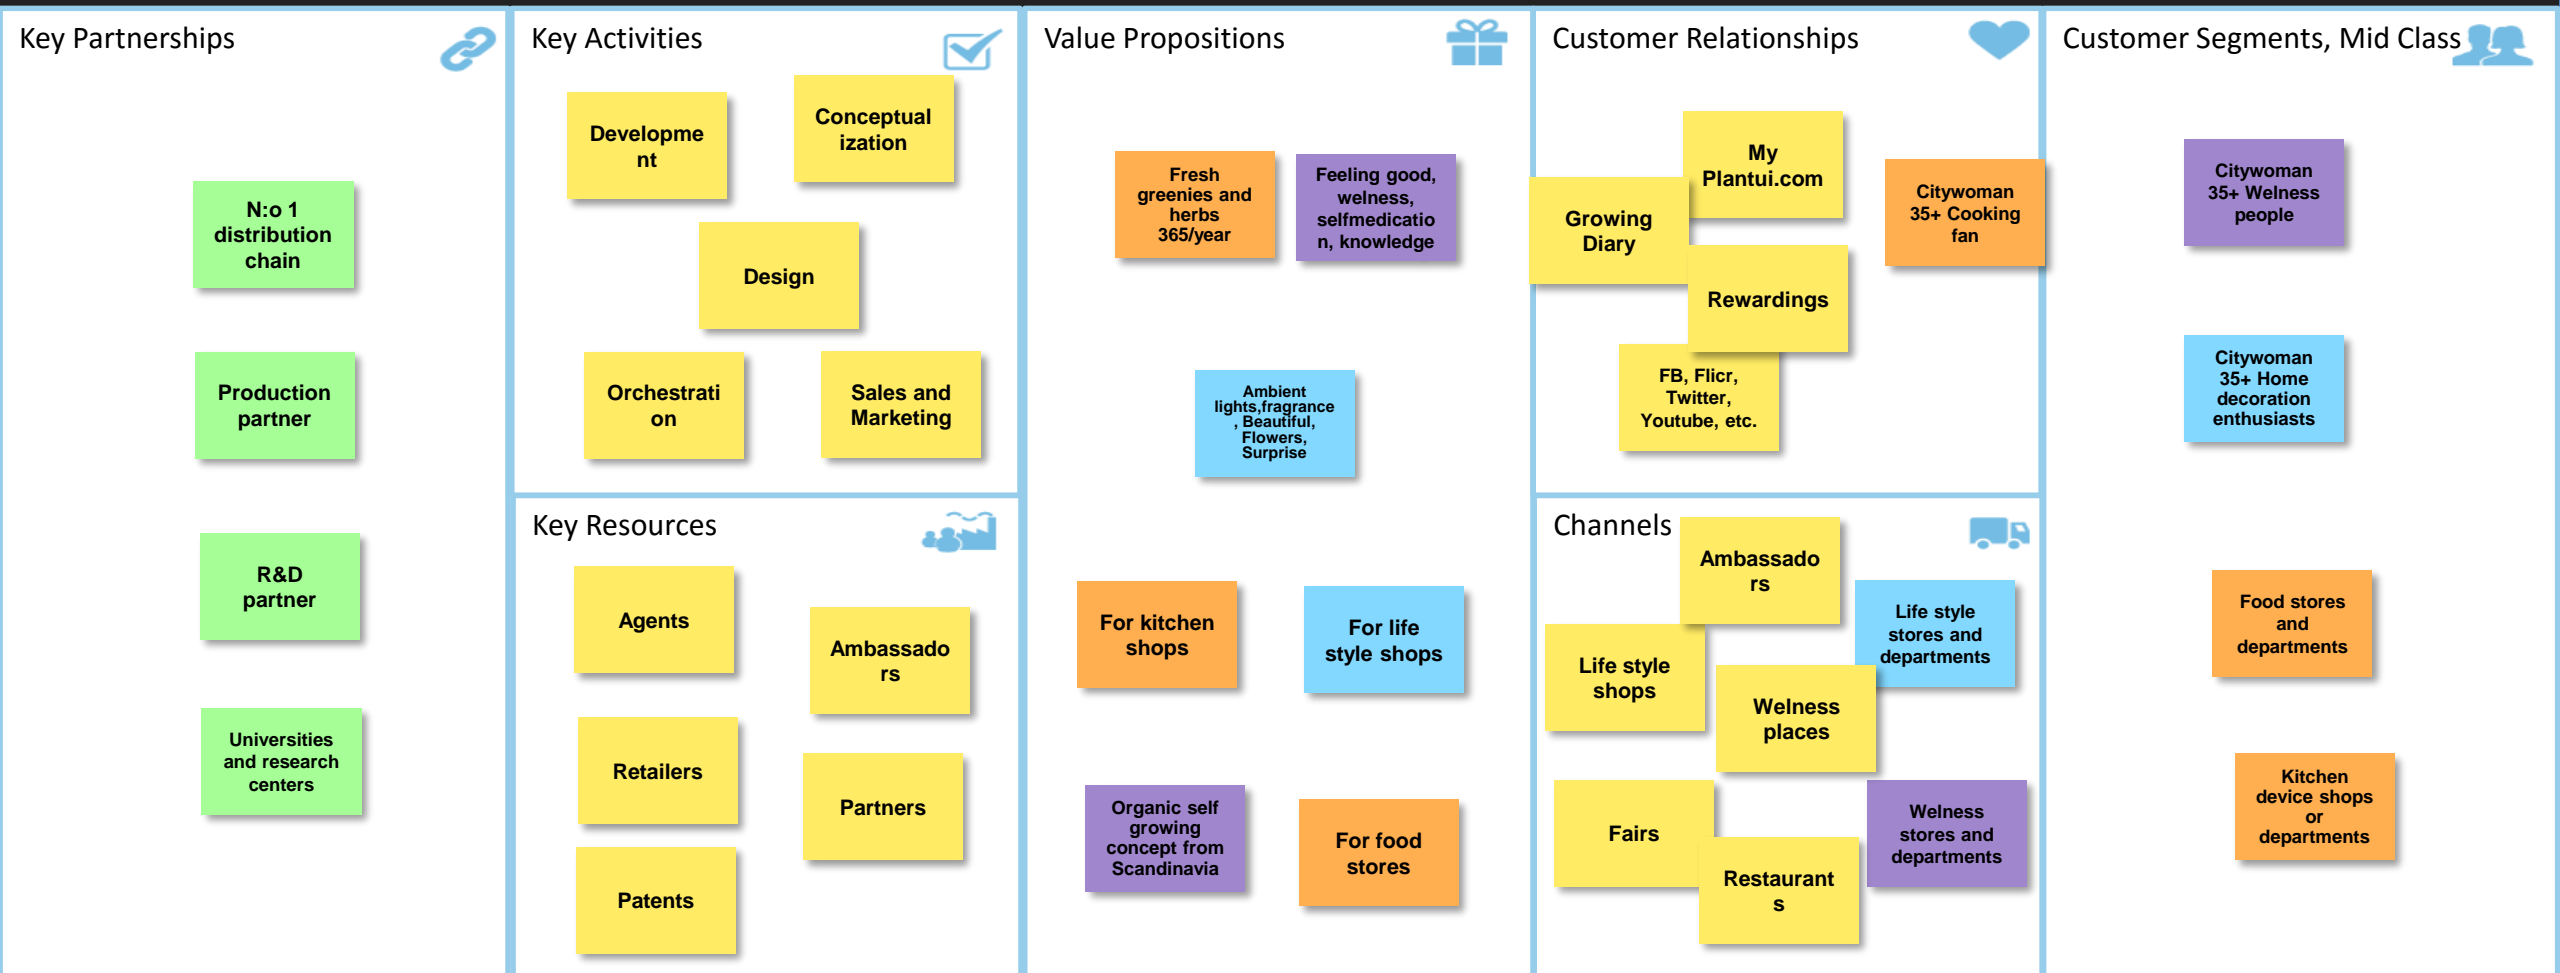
Key Partnerships

N:o 1 distribution chain

Production partner

R&D partner

Universities and research centers

Key Activities

Development

Conceptualization

Design

Orchestration

Sales and Marketing

Key Resources

Agents

Ambassadors

Retailers

Partners

Patents

Value Propositions

Fresh greenies and herbs 365/year

Feeling good, welness, selfmedication, knowledge

Ambient lights,fragrance, Beautiful, Flowers, Surprise

For kitchen shops

For life style shops

Organic self growing concept from Scandinavia

For food stores

Customer Relationships

My Plantui.com

Growing Diary

Rewardings

FB, Flicr, Twitter, Youtube, etc.

Channels

Ambassadors

Life style stores and departments

Life style shops

Welness places

Fairs

Restaurants

Welness stores and departments

Customer Segments, Mid Class

Citywoman 35+ Welness people

Citywoman 35+ Cooking fan

Citywoman 35+ Home decoration enthusiasts

Food stores and departments

Kitchen device shops or departments